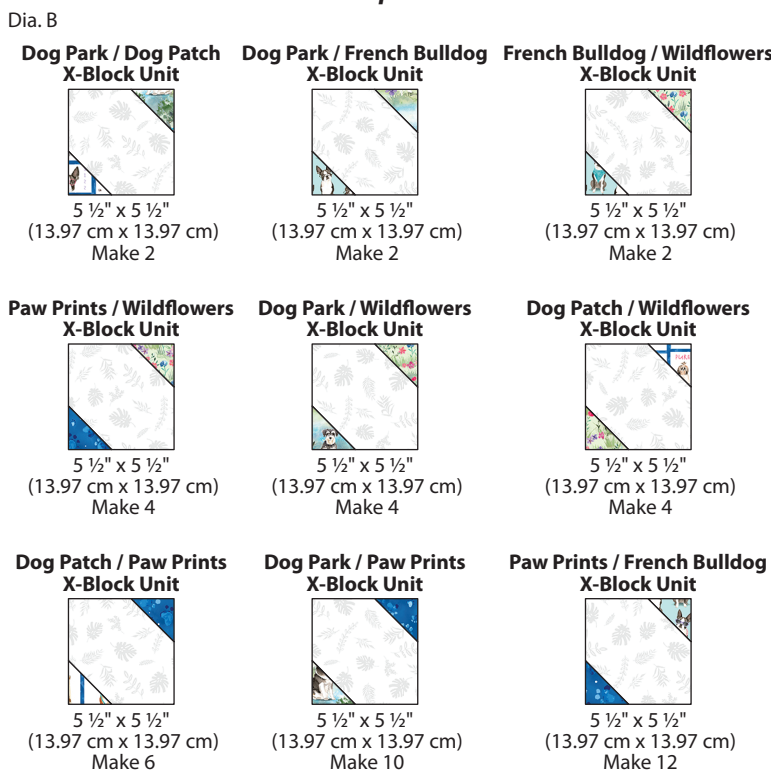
Dia. B

Dog Park / Dog Patch X-Block Unit

5 ½" x 5 ½" (13.97 cm x 13.97 cm) Make 2

Dog Park / French Bulldog X-Block Unit

5 ½" x 5 ½" (13.97 cm x 13.97 cm) Make 2

French Bulldog / Wildflowers X-Block Unit

5 ½" x 5 ½" (13.97 cm x 13.97 cm) Make 2

Paw Prints / Wildflowers X-Block Unit

5 ½" x 5 ½" (13.97 cm x 13.97 cm) Make 4

Dog Park / Wildflowers X-Block Unit

5 ½" x 5 ½" (13.97 cm x 13.97 cm) Make 4

Dog Patch / Wildflowers X-Block Unit

5 ½" x 5 ½" (13.97 cm x 13.97 cm) Make 4

Dog Patch / Paw Prints X-Block Unit

5 ½" x 5 ½" (13.97 cm x 13.97 cm) Make 6

Dog Park / Paw Prints X-Block Unit

5 ½" x 5 ½" (13.97 cm x 13.97 cm) Make 10

Paw Prints / French Bulldog X-Block Unit

5 ½" x 5 ½" (13.97 cm x 13.97 cm) Make 12